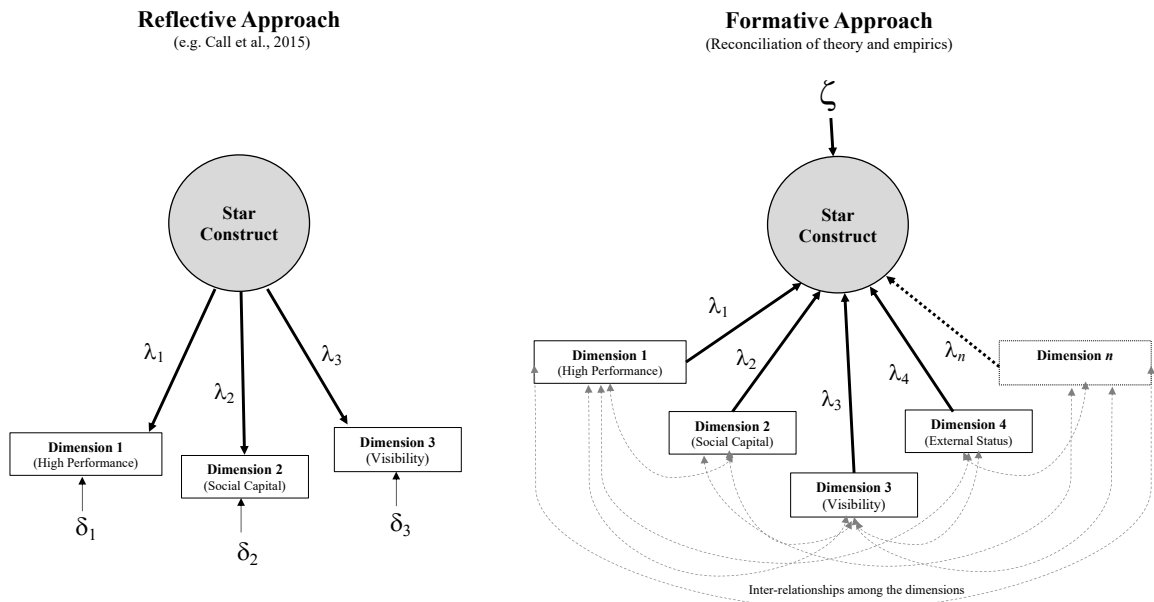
Reflective Approach
(e.g. Call et al., 2015)

Star Construct

$\lambda_1$

$\lambda_2$

$\lambda_3$

Dimension 1
(High Performance)

Dimension 2
(Social Capital)

Dimension 3
(Visibility)

$\delta_1$

$\delta_2$

$\delta_3$

Formative Approach
(Reconciliation of theory and empirics)

$\zeta$

Star Construct

$\lambda_1$

$\lambda_2$

$\lambda_3$

$\lambda_4$

$\lambda_n$

Dimension 1
(High Performance)

Dimension 2
(Social Capital)

Dimension 3
(Visibility)

Dimension 4
(External Status)

Dimension $n$

Inter-relationships among the dimensions